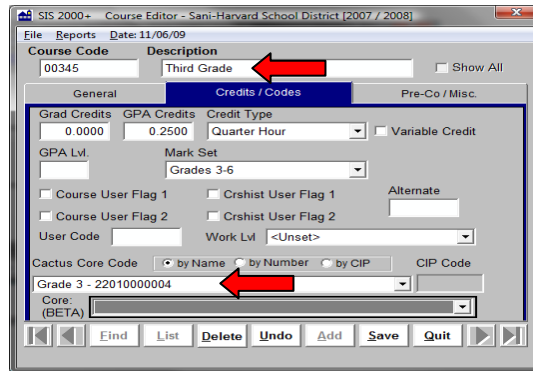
SIS 2000+ Course Editor - Sani-Harvard School District [2007 / 2008]

File Reports Date: 11/06/09

Course Code
00345

Description
Third Grade

Show All

General
Credits / Codes
Pre-Co / Misc.

Grad Credits
0.0000

GPA Credits
0.2500

Credit Type
Quarter Hour

Variable Credit

GPA Lvl.

Mark Set
Grades 3-6

Course User Flag 1
Crshist User Flag 1
Alternate

Course User Flag 2
Crshist User Flag 2

User Code
Work Lvl <Unset>

Cactus Core Code by Name by Number by CIP
CIP Code

Grade 3 - 22010000004

Core:
(BETA)

Find List Delete Undo Add Save Quit